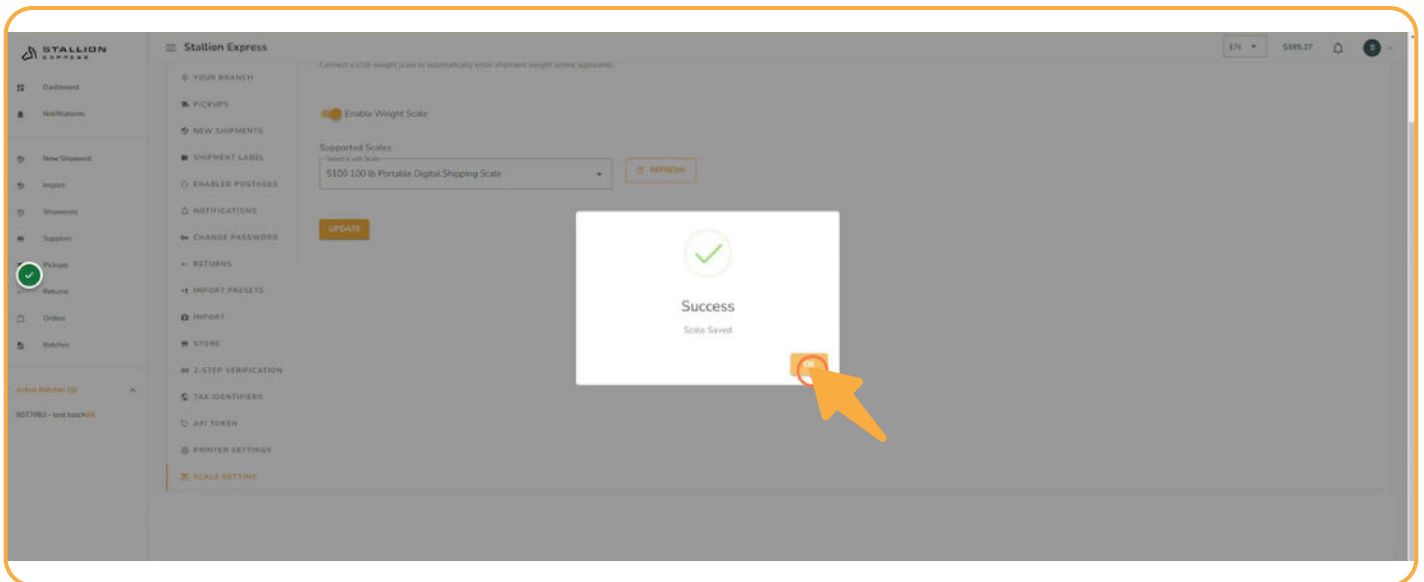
STALLION EXPRESS

Stallion Express

EN

$185.27

S

Dashboard

Notifications

New Shipment

Import

Shipments

Supplies

Pickups

Returns

Orders

Batches

Active Batches (1)

6077063 - test batch

YOUR BRANCH

PICKUPS

NEW SHIPMENTS

SHIPMENT LABEL

ENABLED POSTAGES

NOTIFICATIONS

CHANGE PASSWORD

RETURNS

IMPORT PRESETS

IMPORT

STORE

2-STEP VERIFICATION

TAX IDENTIFIERS

API TOKEN

PRINTER SETTINGS

SCALE SETTING

Connect a USB weight scale to automatically enter shipment weight where applicable.

Enable Weight Scale

Supported Scales

Select a usb Scale

S100 100 lb Portable Digital Shipping Scale

REFRESH

UPDATE

Success

Scale Saved

OK